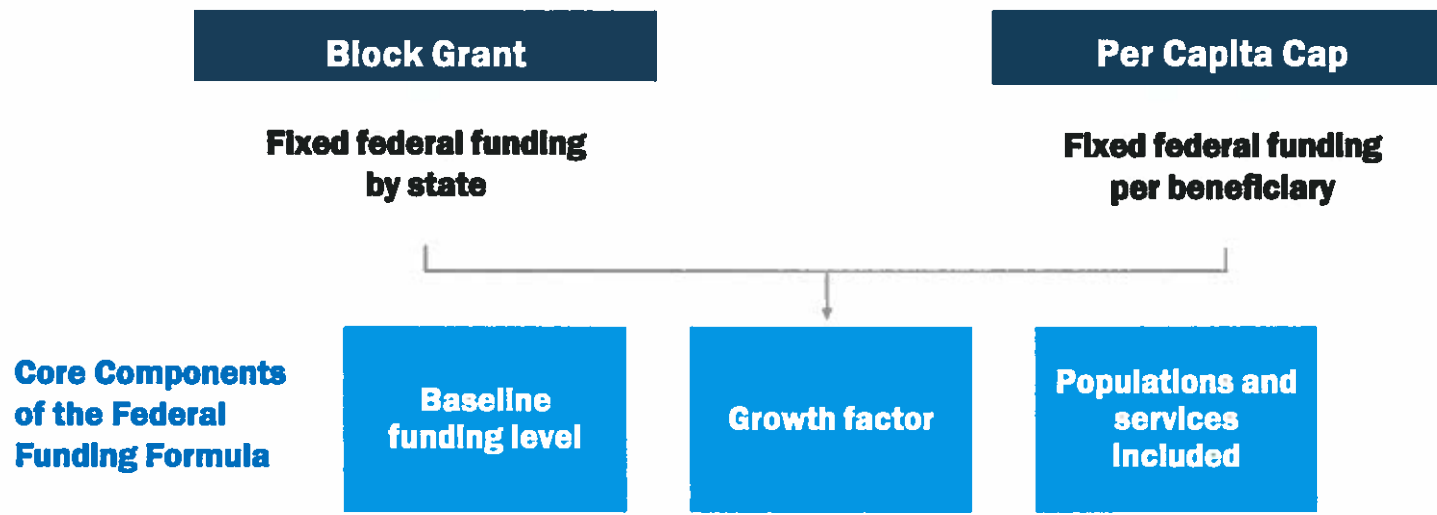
Block Grant

Fixed federal funding by state

Per Capita Cap

Fixed federal funding per beneficiary

Core Components of the Federal Funding Formula

Baseline funding level

Growth factor

Populations and services included